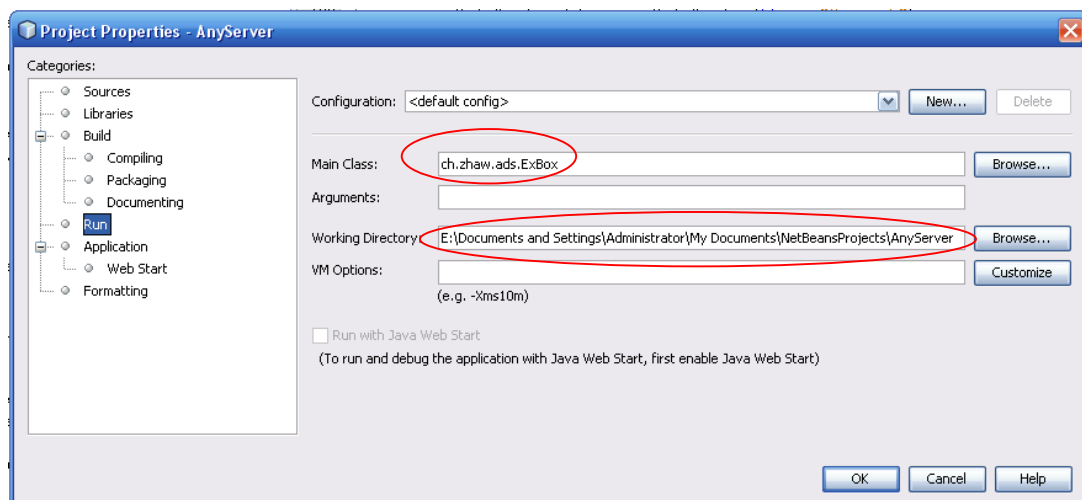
Project Properties - AnyServer

Categories:

Sources
Libraries
Build
Compiling
Packaging
Documenting
Run
Application
Web Start
Formatting

Configuration: <default config>
New...
Delete

Main Class: ch.zhaw.ads.ExBox
Browse...
Arguments:
Working Directory: E:\Documents and Settings\Administrator\My Documents\NetBeansProjects\AnyServer
Browse...
VM Options:
Customize
(e.g. -Xms10m)

Run with Java Web Start
(To run and debug the application with Java Web Start, first enable Java Web Start)

OK
Cancel
Help